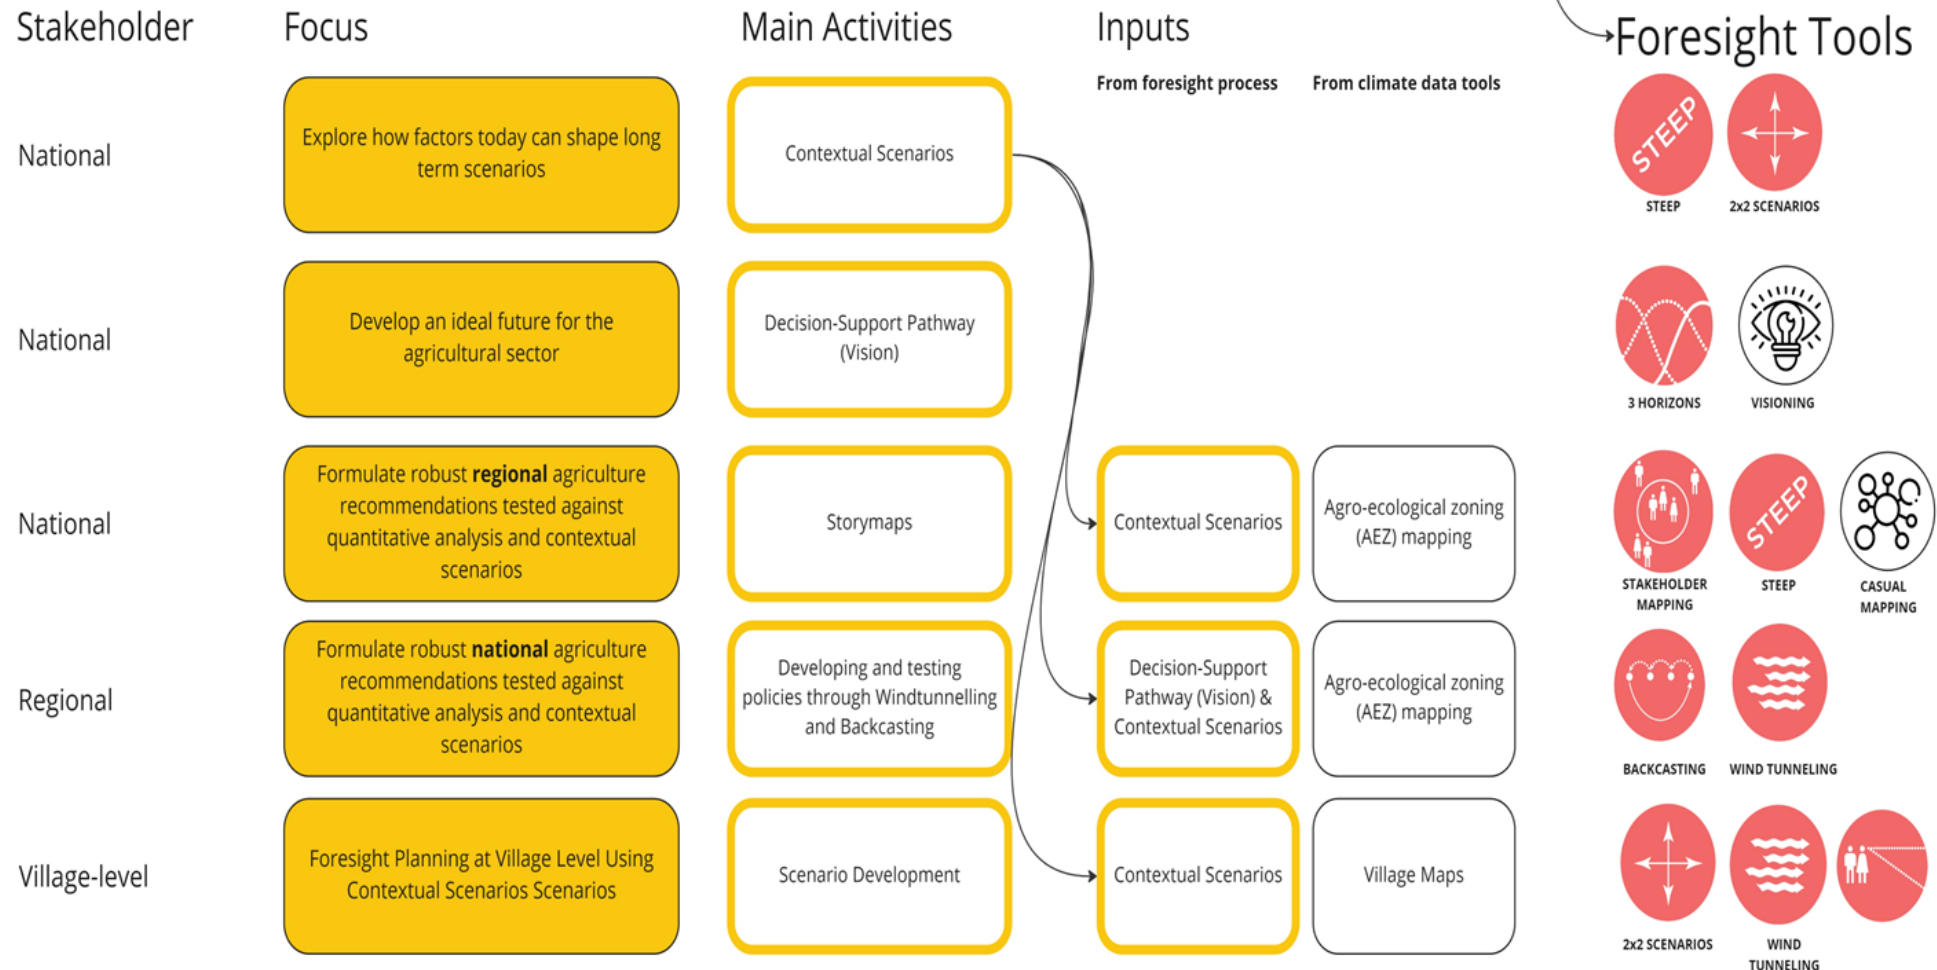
| Stakeholder | Focus | Main Activities | Inputs: From foresight process | Inputs: From climate data tools |
|---|---|---|---|---|
| National | Explore how factors today can shape long term scenarios | Contextual Scenarios | | |
| National | Develop an ideal future for the agricultural sector | Decision-Support Pathway (Vision) | | |
| National | Formulate robust **regional** agriculture recommendations tested against quantitative analysis and contextual scenarios | Storymaps | Contextual Scenarios | Agro-ecological zoning (AEZ) mapping |
| Regional | Formulate robust **national** agriculture recommendations tested against quantitative analysis and contextual scenarios | Developing and testing policies through Windtunnelling and Backcasting | Decision-Support Pathway (Vision) & Contextual Scenarios | Agro-ecological zoning (AEZ) mapping |
| Village-level | Foresight Planning at Village Level Using Contextual Scenarios Scenarios | Scenario Development | Contextual Scenarios | Village Maps |

Foresight Tools

STEEP
STEEP
2x2 SCENARIOS
3 HORIZONS
VISIONING
STAKEHOLDER MAPPING
STEEP
STEEP
CASUAL MAPPING
BACKCASTING
WIND TUNNELING
2x2 SCENARIOS
WIND TUNNELING